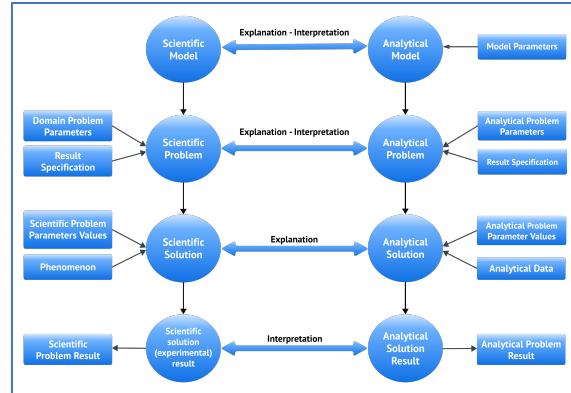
Scientific Model

Explanation - Interpretation

Analytical Model

Model Parameters

Domain Problem Parameters

Result Specification

Scientific Problem

Explanation - Interpretation

Analytical Problem

Analytical Problem Parameters

Result Specification

Scientific Problem Parameters Values

Phenomenon

Scientific Solution

Explanation

Analytical Solution

Analytical Problem Parameter Values

Analytical Data

Scientific Problem Result

Scientific solution (experimental) result

Interpretation

Analytical Solution Result

Analytical Problem Result